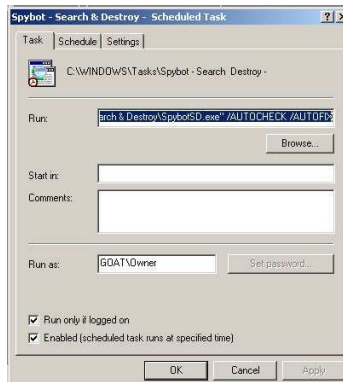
Spybot - Search & Destroy - Scheduled Task

?

X

Task

Schedule

Settings

C:\WINDOWS\Tasks\Spybot - Search Destroy -

Run:

arch & Destroy\SpybotSD.exe" /AUTOCHECK /AUTOFIX

Browse...

Start in:

Comments:

Run as:

GOAT\Owner

Set password...

Run only if logged on

Enabled (scheduled task runs at specified time)

OK

Cancel

Apply